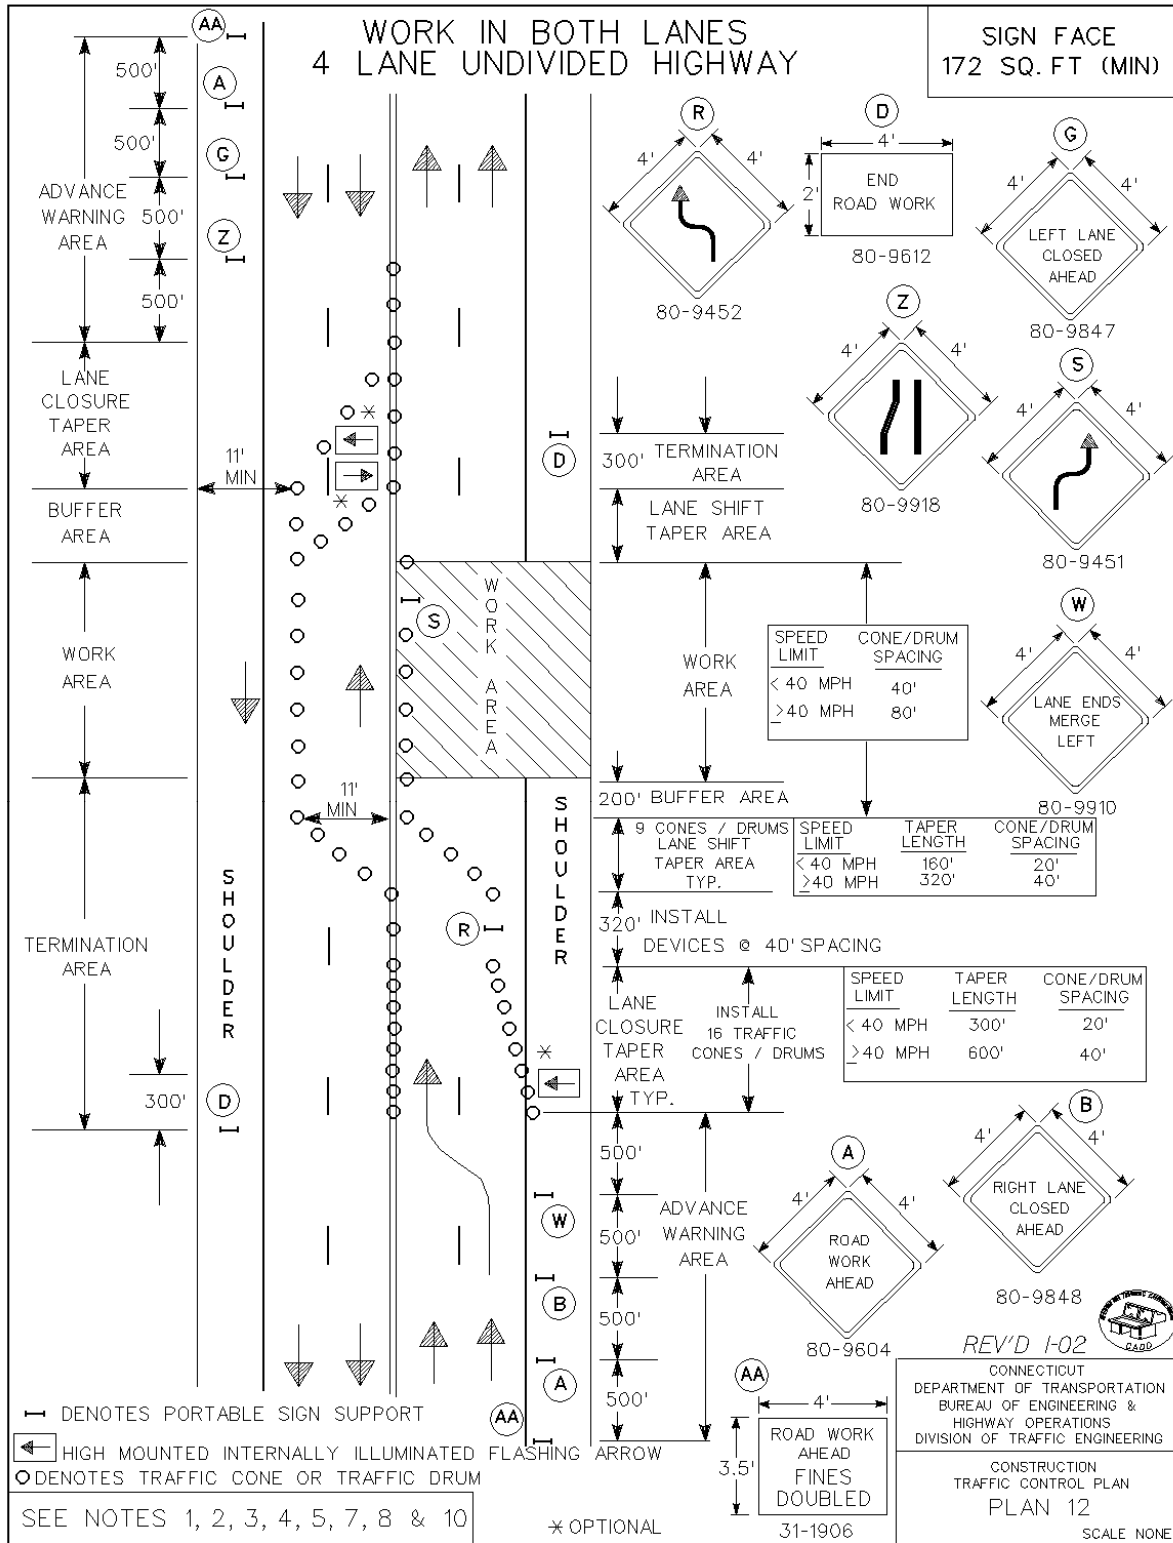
WORK IN BOTH LANES
4 LANE UNDIVIDED HIGHWAY

SIGN FACE
172 SQ. FT (MIN)

AA
A
G
Z
500'
500'
500'
500'
ADVANCE WARNING AREA

LANE CLOSURE TAPER AREA

11' MIN

BUFFER AREA

WORK AREA

TERMINATION AREA

300'
D

SHOULDER

11' MIN

S

W O R K A R E A

D

R

W

B

A

AA

300' TERMINATION AREA
LANE SHIFT TAPER AREA

WORK AREA

| SPEED LIMIT | CONE/DRUM SPACING |
|---|---|
| < 40 MPH | 40' |
| $\geq$40 MPH | 80' |

200' BUFFER AREA

9 CONES / DRUMS LANE SHIFT TAPER AREA TYP.

| SPEED LIMIT | TAPER LENGTH | CONE/DRUM SPACING |
|---|---|---|
| < 40 MPH | 160' | 20' |
| $\geq$40 MPH | 320' | 40' |

320' INSTALL DEVICES @ 40' SPACING

LANE CLOSURE TAPER AREA TYP.

INSTALL 16 TRAFFIC CONES / DRUMS

| SPEED LIMIT | TAPER LENGTH | CONE/DRUM SPACING |
|---|---|---|
| < 40 MPH | 300' | 20' |
| $\geq$40 MPH | 600' | 40' |

500'
500'
500'
500'
ADVANCE WARNING AREA

SHOULDER

R
4' 4'
80-9452

D
4'
2'
END ROAD WORK
80-9612

G
4' 4'
LEFT LANE CLOSED AHEAD
80-9847

Z
4' 4'
80-9918

S
4' 4'
80-9451

W
4' 4'
LANE ENDS MERGE LEFT
80-9910

B
4' 4'
RIGHT LANE CLOSED AHEAD
80-9848

A
4' 4'
ROAD WORK AHEAD
80-9604

AA
4'
3.5'
ROAD WORK AHEAD
FINES DOUBLED
31-1906

REV'D 1-02

CADD

CONNECTICUT
DEPARTMENT OF TRANSPORTATION
BUREAU OF ENGINEERING & HIGHWAY OPERATIONS
DIVISION OF TRAFFIC ENGINEERING

CONSTRUCTION
TRAFFIC CONTROL PLAN
PLAN 12
SCALE NONE

DENOTES PORTABLE SIGN SUPPORT
HIGH MOUNTED INTERNALLY ILLUMINATED FLASHING ARROW
DENOTES TRAFFIC CONE OR TRAFFIC DRUM

SEE NOTES 1, 2, 3, 4, 5, 7, 8 & 10

* OPTIONAL